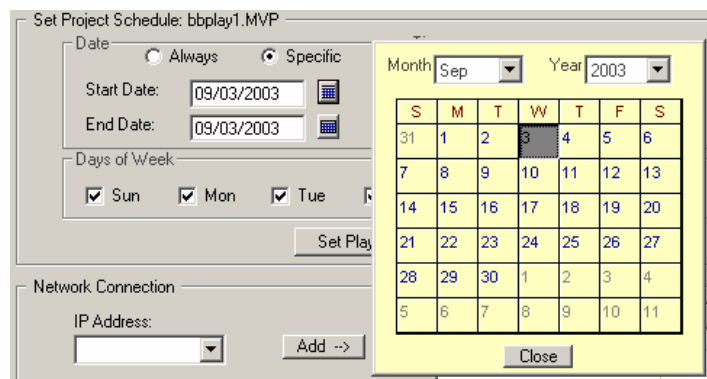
Set Project Schedule: bbplay1.MVP

Date

Always

Specific

Start Date: 09/03/2003

End Date: 09/03/2003

Days of Week

Sun

Mon

Tue

Set Play

Network Connection

IP Address:

Add -->

Month Sep

Year 2003

| S | M | T | W | T | F | S |
|---|---|---|---|---|---|---|
| 31 | 1 | 2 | 3 | 4 | 5 | 6 |
| 7 | 8 | 9 | 10 | 11 | 12 | 13 |
| 14 | 15 | 16 | 17 | 18 | 19 | 20 |
| 21 | 22 | 23 | 24 | 25 | 26 | 27 |
| 28 | 29 | 30 | 1 | 2 | 3 | 4 |
| 5 | 6 | 7 | 8 | 9 | 10 | 11 |

Close